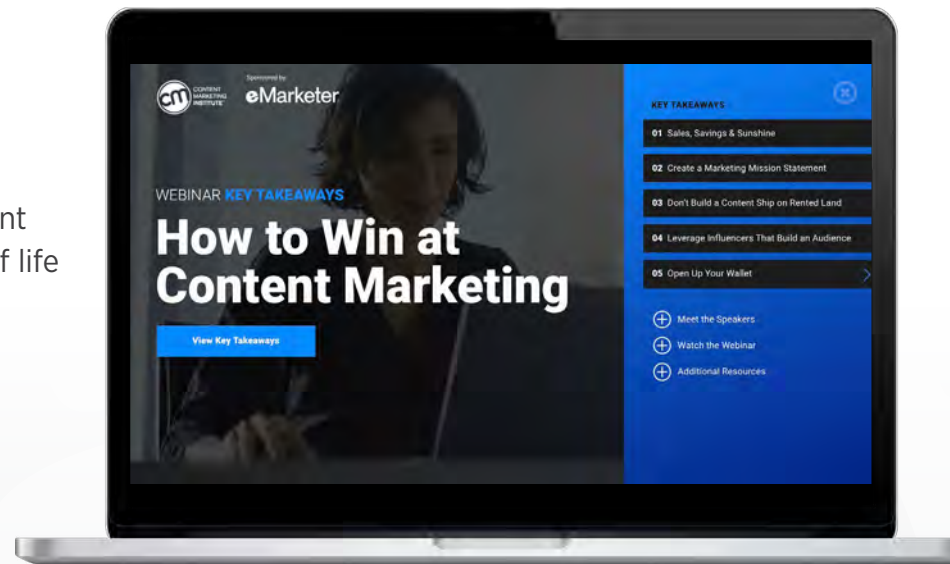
nt
f life

cm CONTENT MARKETING INSTITUTE

Sponsored by
eMarketer

WEBINAR KEY TAKEAWAYS
How to Win at Content Marketing

View Key Takeaways

KEY TAKEAWAYS

01 Sales, Savings & Sunshine

02 Create a Marketing Mission Statement

03 Don't Build a Content Ship on Rented Land

04 Leverage Influencers That Build an Audience

05 Open Up Your Wallet

Meet the Speakers

Watch the Webinar

Additional Resources